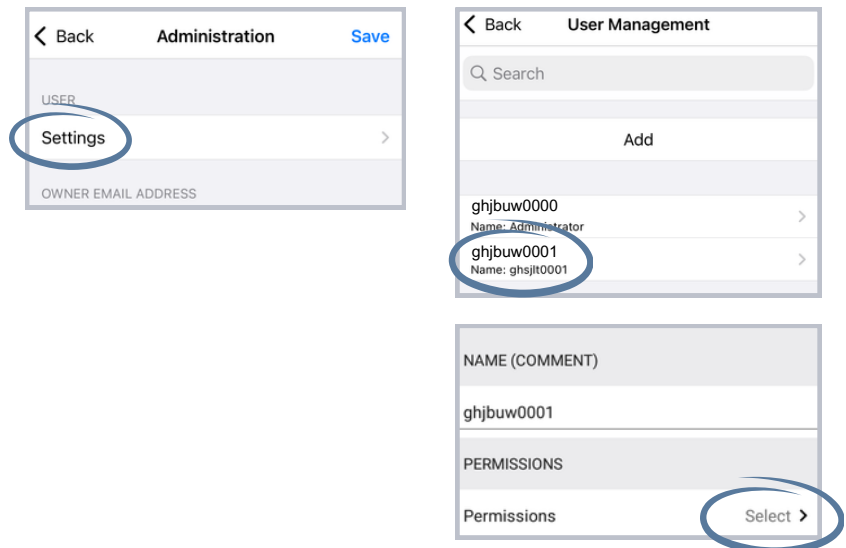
Back Administration Save

USER

Settings

OWNER EMAIL ADDRESS

Back User Management

Search

Add

ghjbuw0000
Name: Administrator

ghjbuw0001
Name: ghsjlt0001

NAME (COMMENT)

ghjbuw0001

PERMISSIONS

Permissions Select